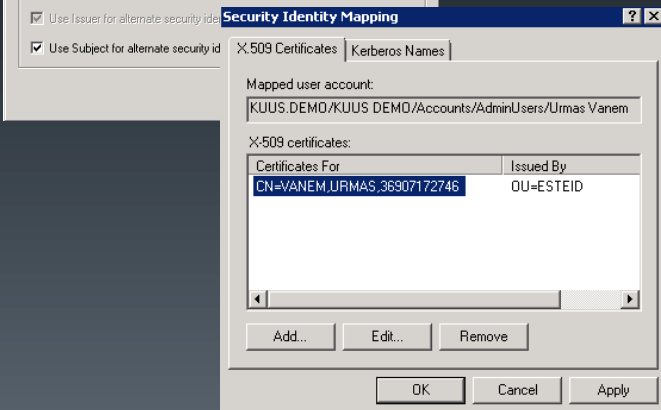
Use Issuer for alternate security ide

Use Subject for alternate security id

Security Identity Mapping

?

X

X.509 Certificates

Kerberos Names

Mapped user account:

KUUS.DEMO/KUUS DEMO/Accounts/AdminUsers/Urmas Vanem

X-509 certificates:

| Certificates For | Issued By |
|---|---|
| CN=VANEM,URMAS,36907172746 | OU=ESTEID |

Add...

Edit...

Remove

OK

Cancel

Apply